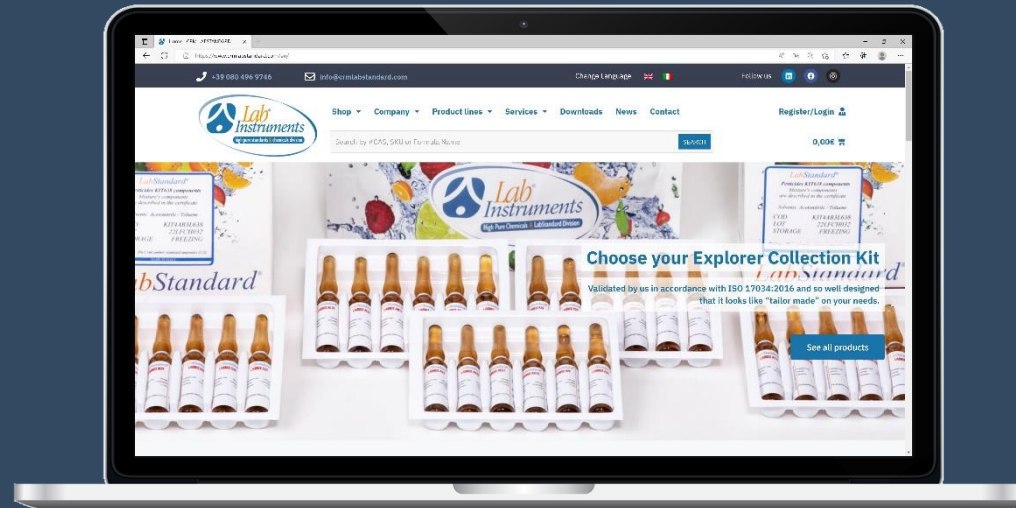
+39 080 496 9746
info@crmlabstandard.com
Change Language
Follow us

Lab Instruments
High Pure Standards & Chemicals Division

Shop ▾ Company ▾ Product lines ▾ Services ▾ Downloads News Contact
Register/Login
Search by #CAS, SKU or Formula Name
SEARCH
0,00€

LabStandard®
Pesticides KIT#18 components
Lab Instruments
High Pure Chemicals | LabStandard Division

Choose your Explorer Collection Kit
Validated by us in accordance with ISO 17034:2016 and so well designed that it looks like "tailor made" on your needs.
See all products